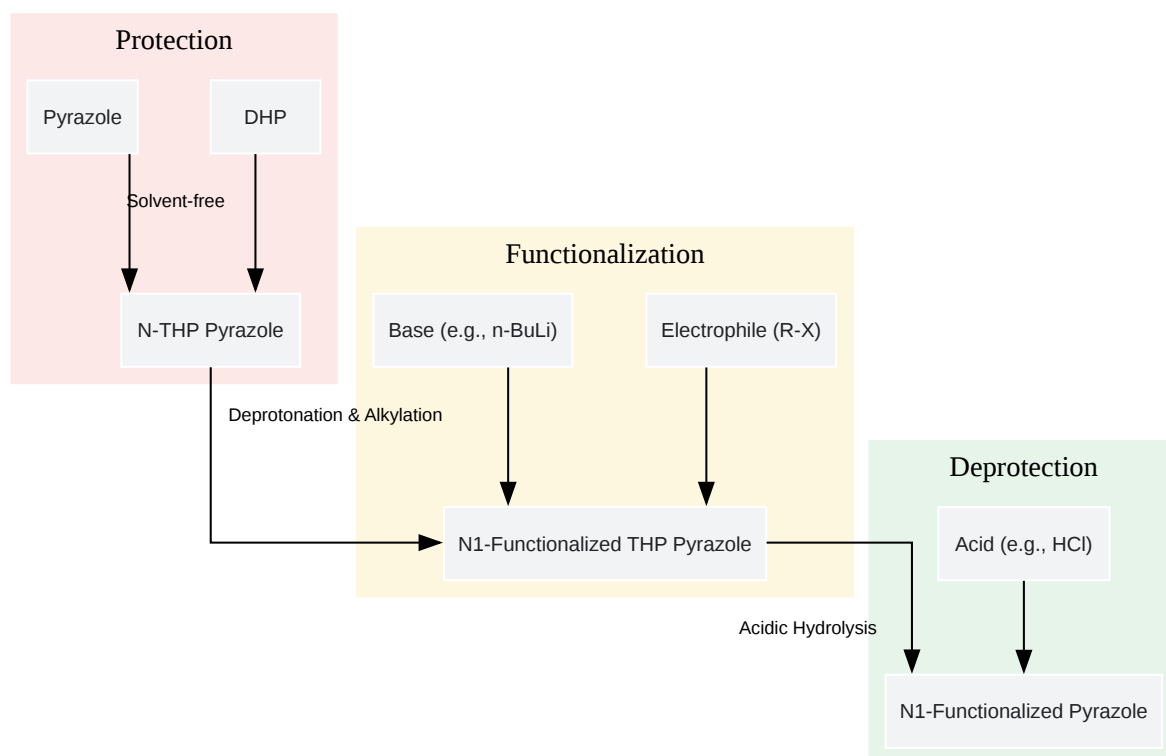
Protection

Pyrazole

DHP

Solvent-free

N-THP Pyrazole

Functionalization

Base (e.g., n-BuLi)

Electrophile (R-X)

Deprotonation & Alkylation

N1-Functionalized THP Pyrazole

Deprotection

Acid (e.g., HCl)

Acidic Hydrolysis

N1-Functionalized Pyrazole